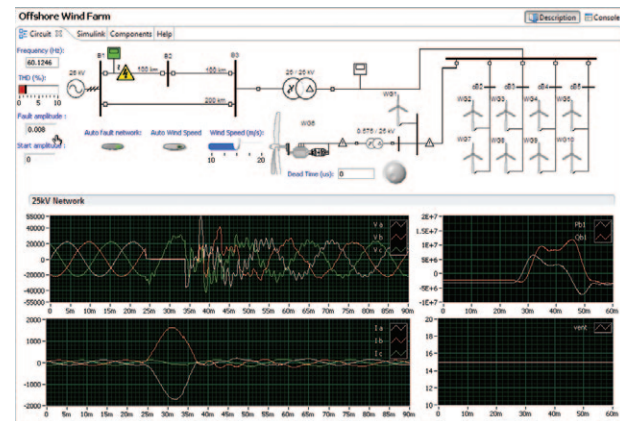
Offshore Wind Farm

Description Console

Circuit Simulink Components Help

Frequency (Hz):
60.1246

THD (%):
0 5 10

Fault amplitude :
0.008

Start amplitude :
0

B1 B2 B3
25 kV
150 km
150 km
200 km
25 / 25 kV
WG1
WG2 WG3 WG4 WG5
WG6
WG7 WG8 WG9 WG10
0.575 / 25 kV

Auto Fault network: Auto Wind Speed Wind Speed (m/s):
10 20

Dead Time (us): 0

25kV Network

60000
40000
20000
0
-20000
-40000
-55000
0 5m 10m 15m 20m 25m 30m 35m 40m 45m 50m 55m 60m 65m 70m 75m 80m 85m 90m

Va
Vb
Vc

2E+7
1.5E+7
1E+7
5E+6
0
-5E+6
-1E+7
0 10m 20m 30m 40m 50m 60m

Pb1
Qb1

2000
1000
0
-1000
-2000
0 5m 10m 15m 20m 25m 30m 35m 40m 45m 50m 55m 60m 65m 70m 75m 80m 85m 90m

Ia
Ib
Ic

20
18
16
14
12
10
0 10m 20m 30m 40m 50m 60m

vent